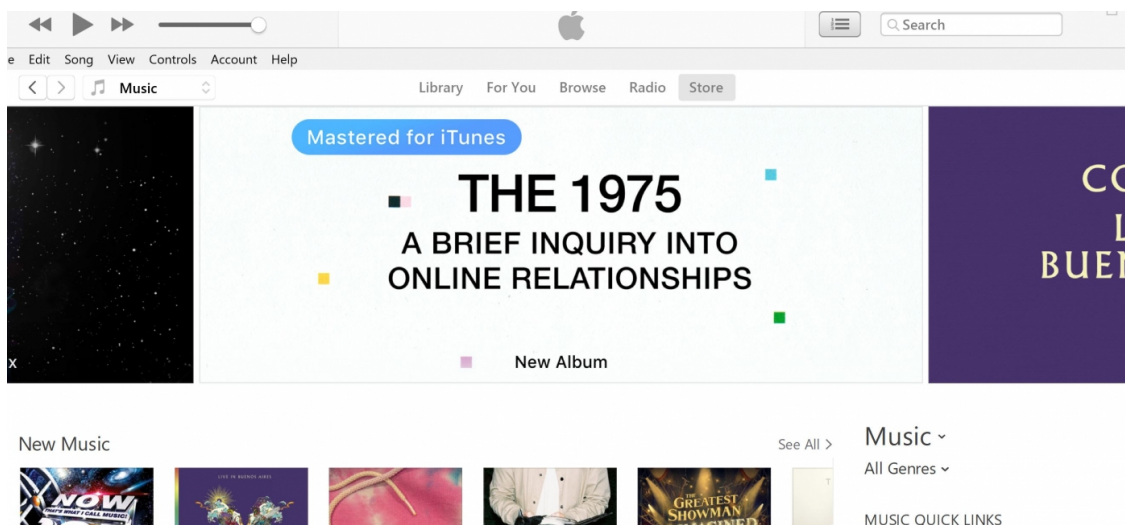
Search

e Edit Song View Controls Account Help

Music

Library For You Browse Radio Store

Mastered for iTunes

THE 1975

A BRIEF INQUIRY INTO ONLINE RELATIONSHIPS

New Album

x

CO
L
BUEN

New Music

See All >

Music ˅

All Genres ˅

MUSIC QUICK LINKS

NOW THAT'S WHAT I CALL MUSIC!

LIVE IN BUENOS AIRES

THE GREATEST SHOWMAN

T